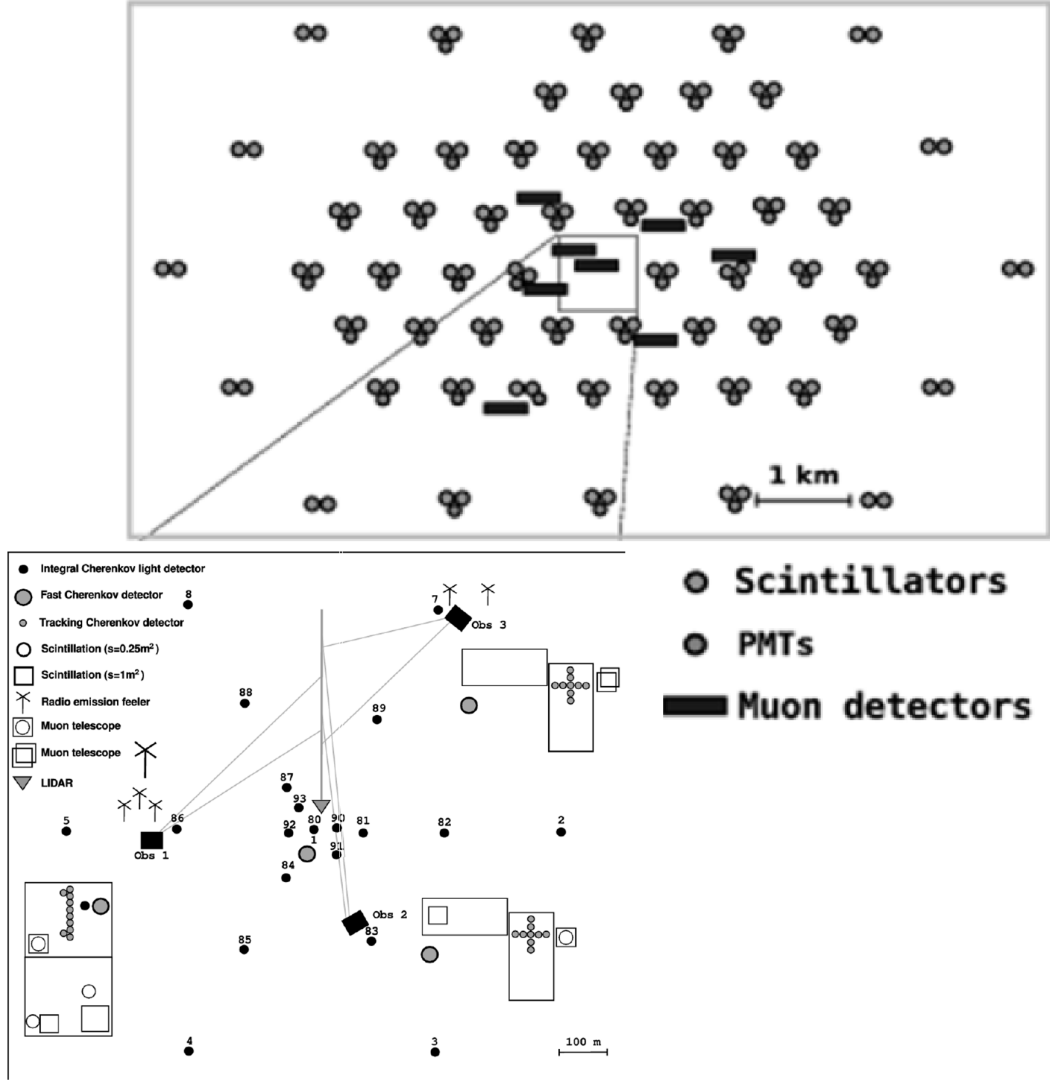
1 km

Integral Cherenkov light detector
Fast Cherenkov detector
Tracking Cherenkov detector
Scintillation (s=0.25m$^2$)
Scintillation (s=1m$^2$)
Radio emission feeler
Muon telescope
Muon telescope
LIDAR

Scintillators
PMTs
Muon detectors

8
7
Obs 3
88
89
87
93
5
86
92
80
90
81
82
2
1
91
Obs 1
84
Obs 2
83
85
4
3
100 m